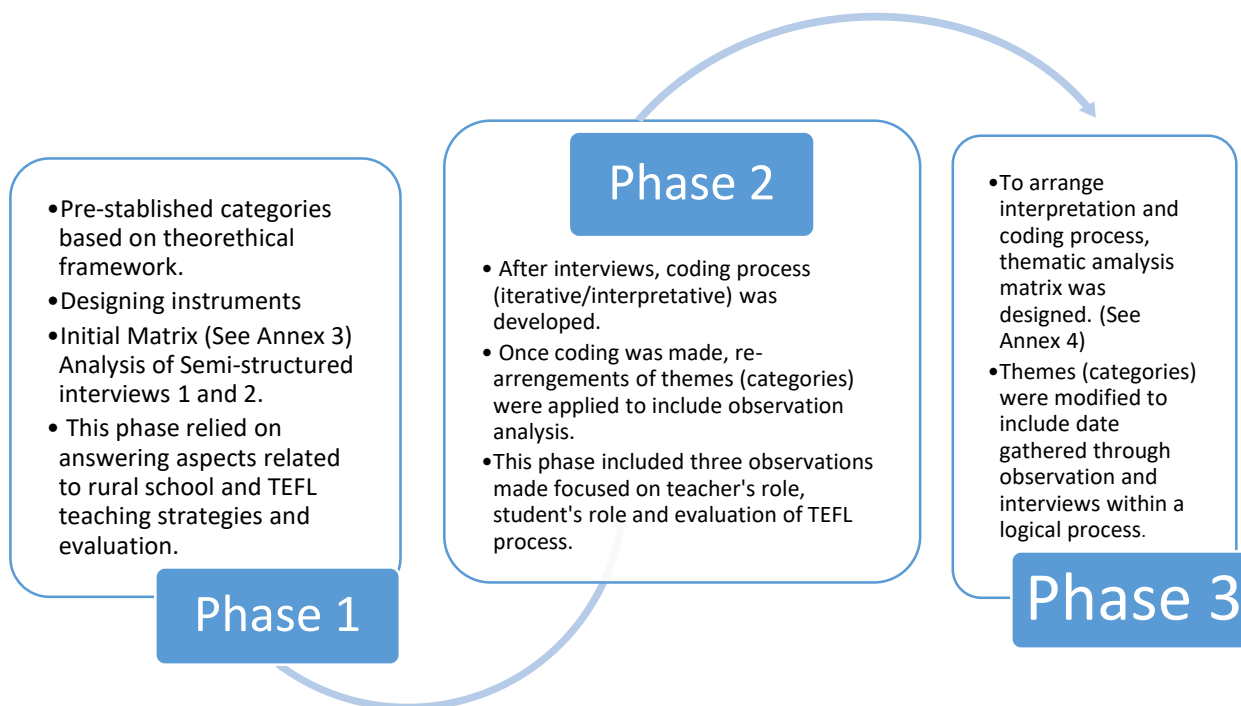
•Pre-stablished categories based on theorethical framework.
•Designing instruments
•Initial Matrix (See Annex 3) Analysis of Semi-structured interviews 1 and 2.
• This phase relied on answering aspects related to rural school and TEFL teaching strategies and evaluation.

Phase 1

Phase 2

• After interviews, coding process (iterative/interpretative) was developed.
• Once coding was made, re-arrengements of themes (categories) were applied to include observation analysis.
•This phase included three observations made focused on teacher's role, student's role and evaluation of TEFL process.

•To arrange interpretation and coding process, thematic amalysis matrix was designed. (See Annex 4)
•Themes (categories) were modified to include date gathered through observation and interviews within a logical process.

Phase 3